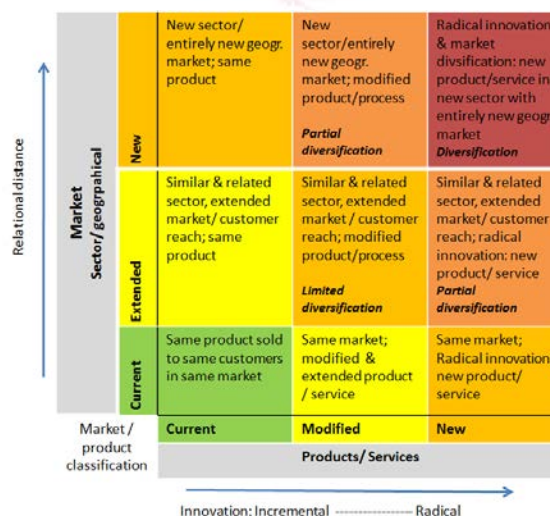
Relational distance

Market
Sector/ geogrpahical

| | Current | Modified | New |
|---|---|---|---|
| New | New sector/ entirely new geogr. market; same product | New sector/entirely new geogr. market; modified product/process *Partial diversification* | Radical innovation & market divsification: new product/service in new sector with entirely new geogr market *Diversification* |
| Extended | Similar & related sector, extended market/ customer reach; same product | Similar & related sector, extended market / customer reach; modified product/process *Limited diversification* | Similar & related sector, extended market/ customer reach; radical innovation: new product/ service *Partial diversification* |
| Current | Same product sold to same customers in same market | Same market; modified & extended product / service | Same market; Radical innovation new product/ service |

Market / product classification

Products/ Services

Innovation: Incremental ---------------- Radical